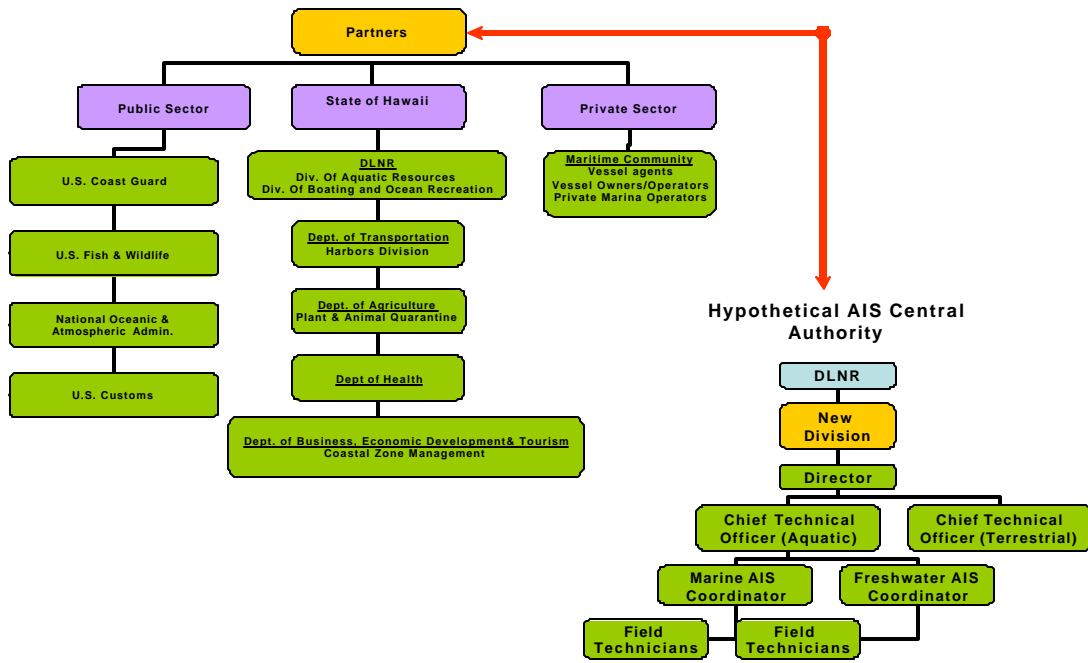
Partners

Public Sector

State of Hawaii

Private Sector

U.S. Coast Guard

U.S. Fish & Wildlife

National Oceanic & Atmospheric Admin.

U.S. Customs

DLNR
Div. Of Aquatic Resources
Div. Of Boating and Ocean Recreation

Dept. of Transportation
Harbors Division

Dept. of Agriculture
Plant & Animal Quarantine

Dept of Health

Dept. of Business, Economic Development& Tourism
Coastal Zone Management

Maritime Community
Vessel agents
Vessel Owners/Operators
Private Marina Operators

Hypothetical AIS Central Authority

DLNR

New Division

Director

Chief Technical Officer (Aquatic)

Chief Technical Officer (Terrestrial)

Marine AIS Coordinator

Freshwater AIS Coordinator

Field Technicians

Field Technicians